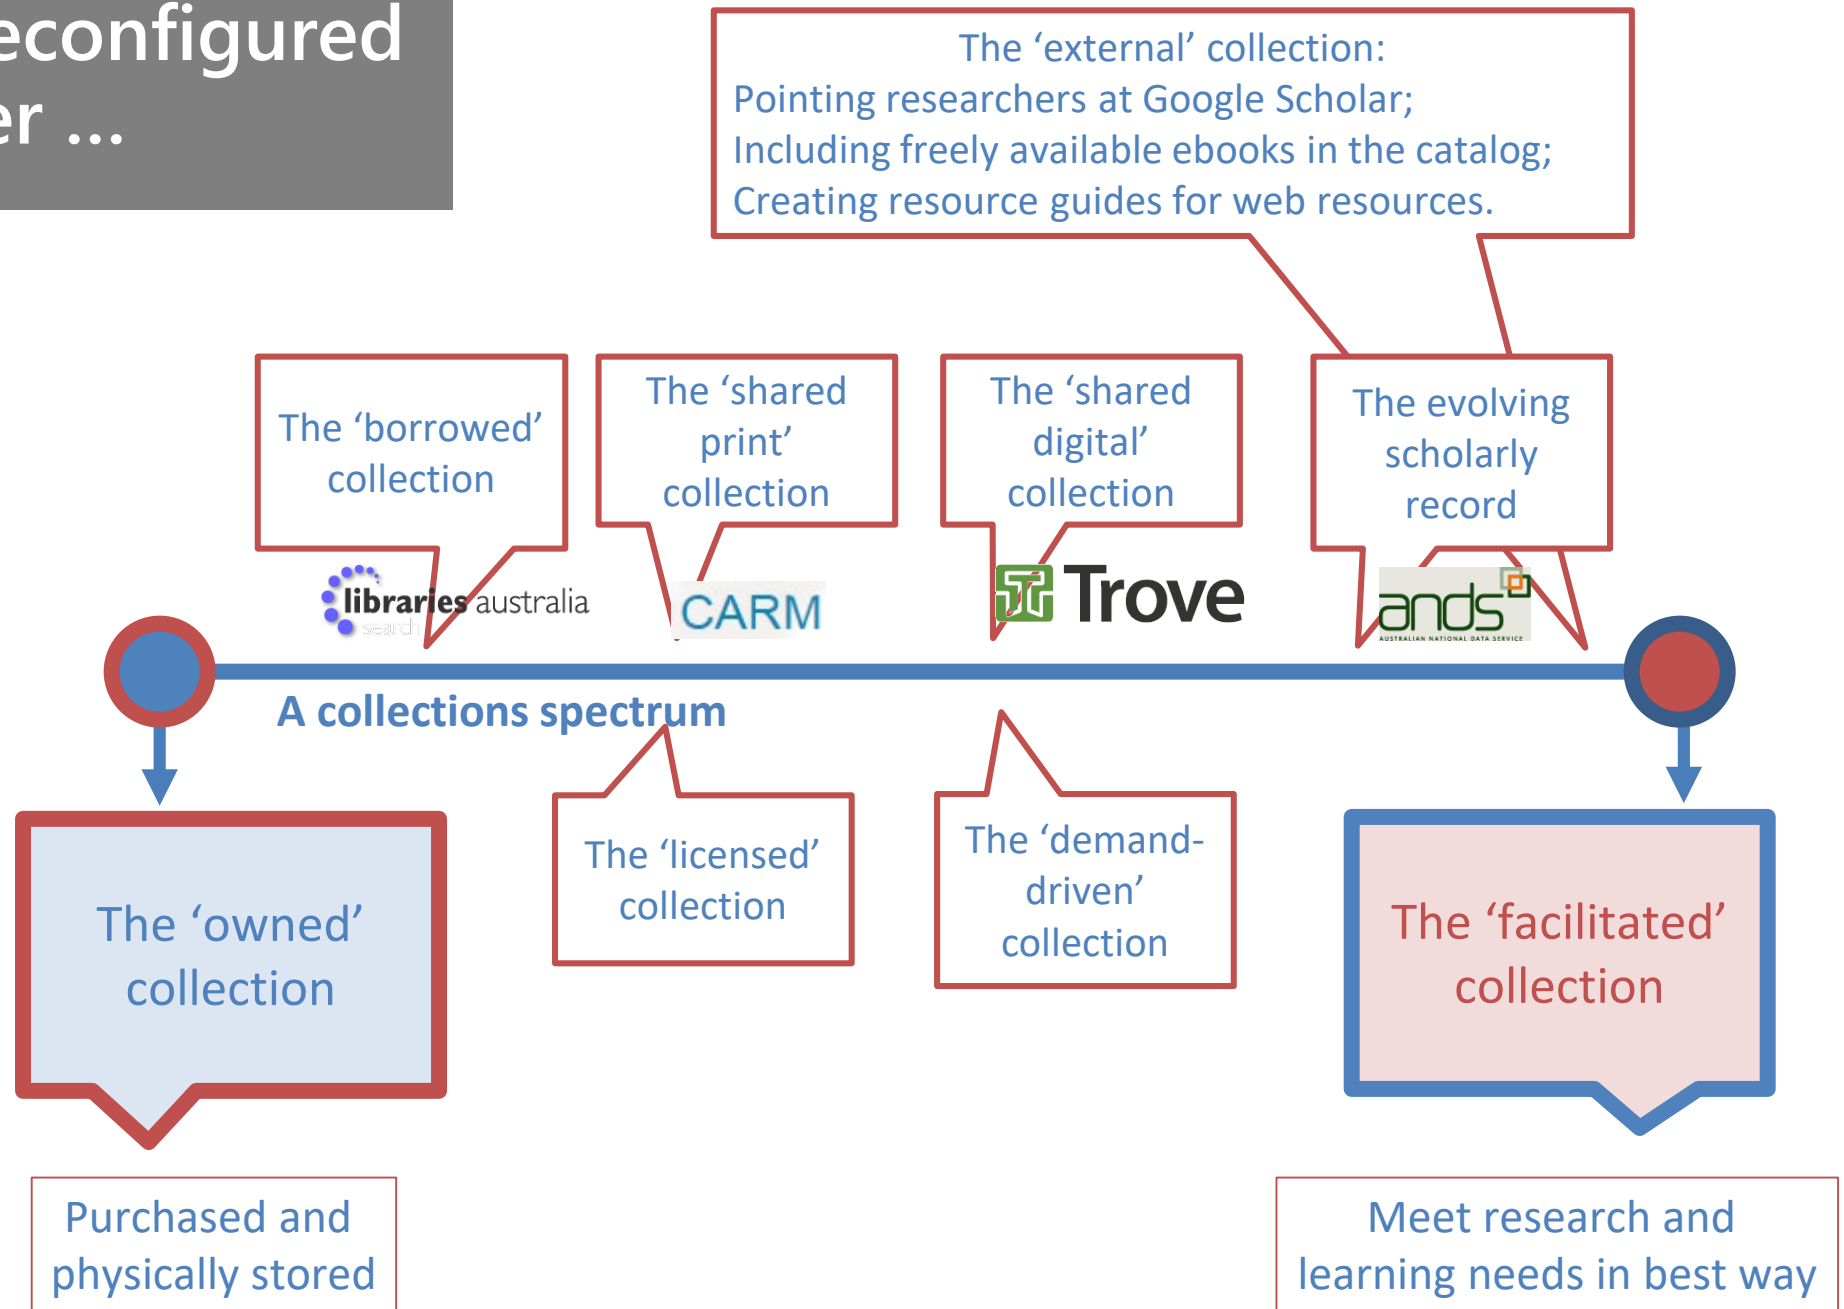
econfigured
er …

The ‘external’ collection:
Pointing researchers at Google Scholar;
Including freely available ebooks in the catalog;
Creating resource guides for web resources.

The ‘borrowed’ collection

The ‘shared print’ collection

The ‘shared digital’ collection

The evolving scholarly record

libraries australia search

CARM

Trove

ands AUSTRALIAN NATIONAL DATA SERVICE

A collections spectrum

The ‘licensed’ collection

The ‘demand-driven’ collection

The ‘owned’ collection

The ‘facilitated’ collection

Purchased and physically stored

Meet research and learning needs in best way